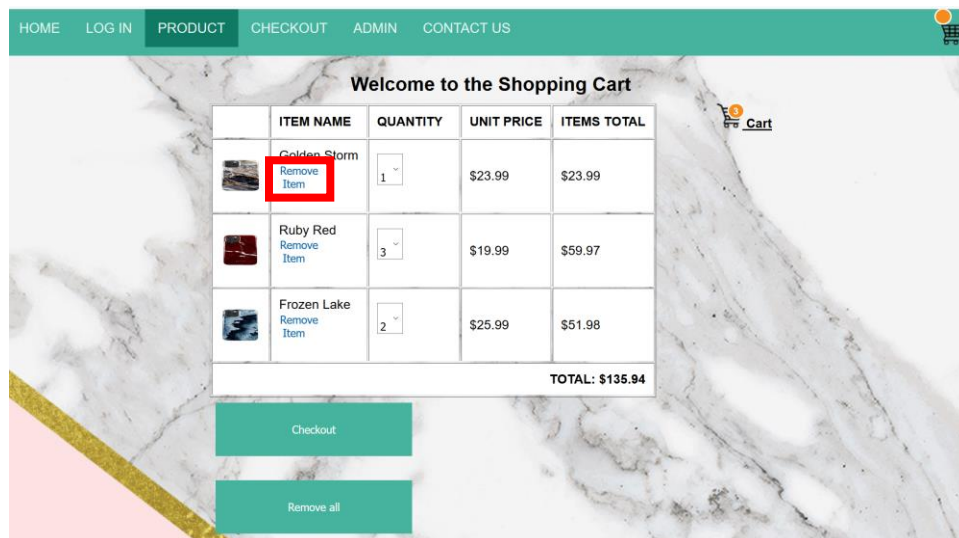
HOME LOG IN PRODUCT CHECKOUT ADMIN CONTACT US

Welcome to the Shopping Cart

3 Cart

| | ITEM NAME | QUANTITY | UNIT PRICE | ITEMS TOTAL |
|---|---|---|---|---|
| | Golden Storm Remove Item | 1 | $23.99 | $23.99 |
| | Ruby Red Remove Item | 3 | $19.99 | $59.97 |
| | Frozen Lake Remove Item | 2 | $25.99 | $51.98 |
| | | | | TOTAL: $135.94 |

Checkout

Remove all